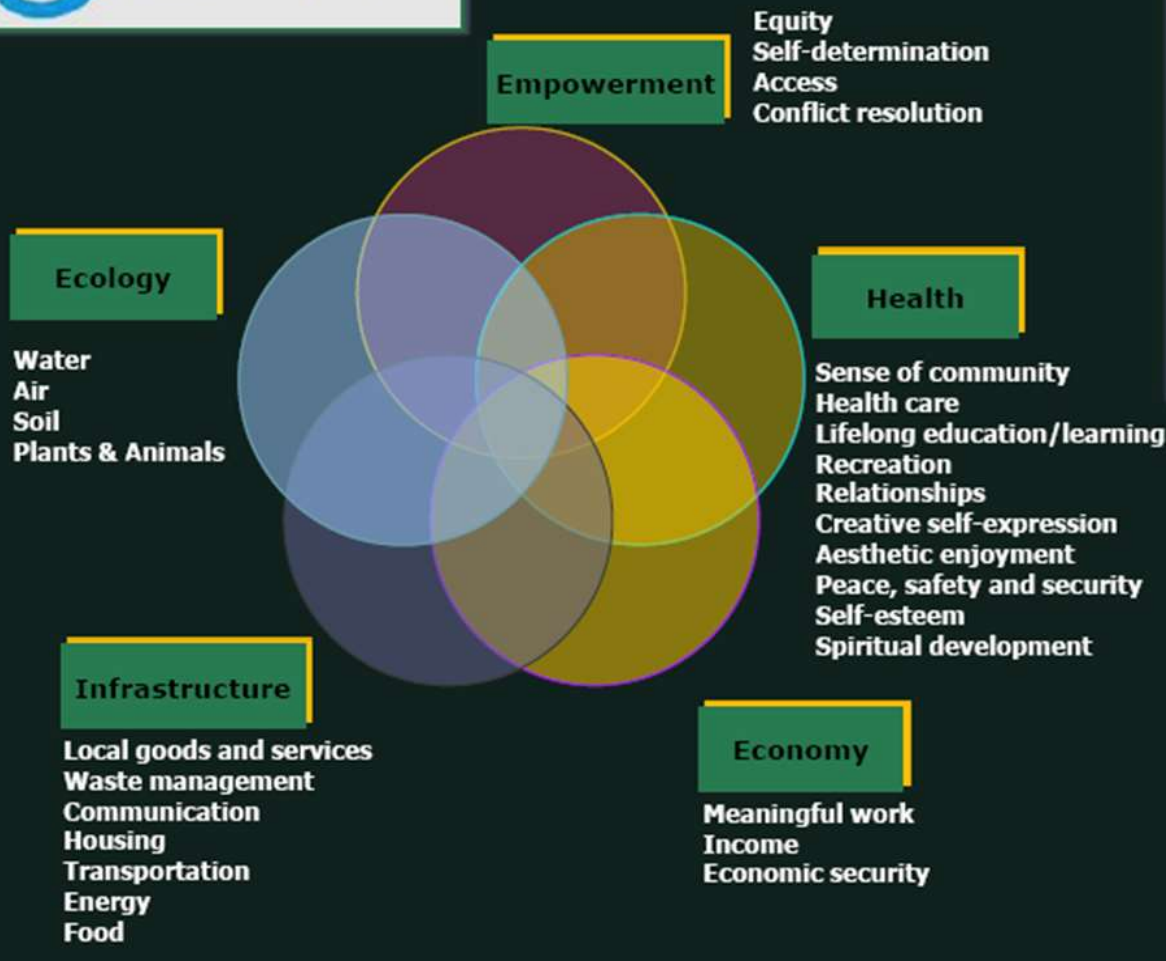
Empowerment

Equity
Self-determination
Access
Conflict resolution

Ecology

Water
Air
Soil
Plants & Animals

Health

Sense of community
Health care
Lifelong education/learning
Recreation
Relationships
Creative self-expression
Aesthetic enjoyment
Peace, safety and security
Self-esteem
Spiritual development

Infrastructure

Local goods and services
Waste management
Communication
Housing
Transportation
Energy
Food

Economy

Meaningful work
Income
Economic security